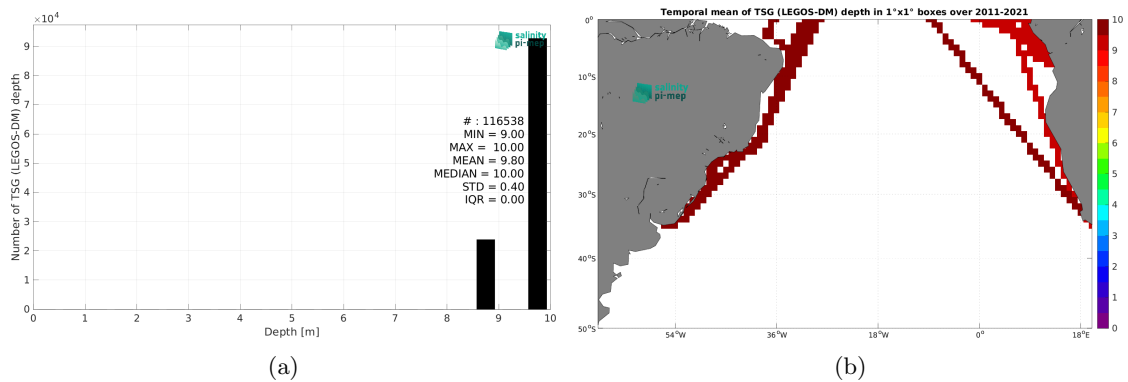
$\times10^4$

9

8

7

6

5

4

3

2

1

0

Number of TSG (LEGOS-DM) depth

salinity pi-mep

# : 116538
MIN = 9.00
MAX = 10.00
MEAN = 9.80
MEDIAN = 10.00
STD = 0.40
IQR = 0.00

0 1 2 3 4 5 6 7 8 9 10

Depth [m]

(a)

Temporal mean of TSG (LEGOS-DM) depth in 1°x1° boxes over 2011-2021

0°

10°S

20°S

30°S

40°S

50°S

54°W 36°W 18°W 0° 18°E

salinity pi-mep

10 9 8 7 6 5 4 3 2 1 0

(b)